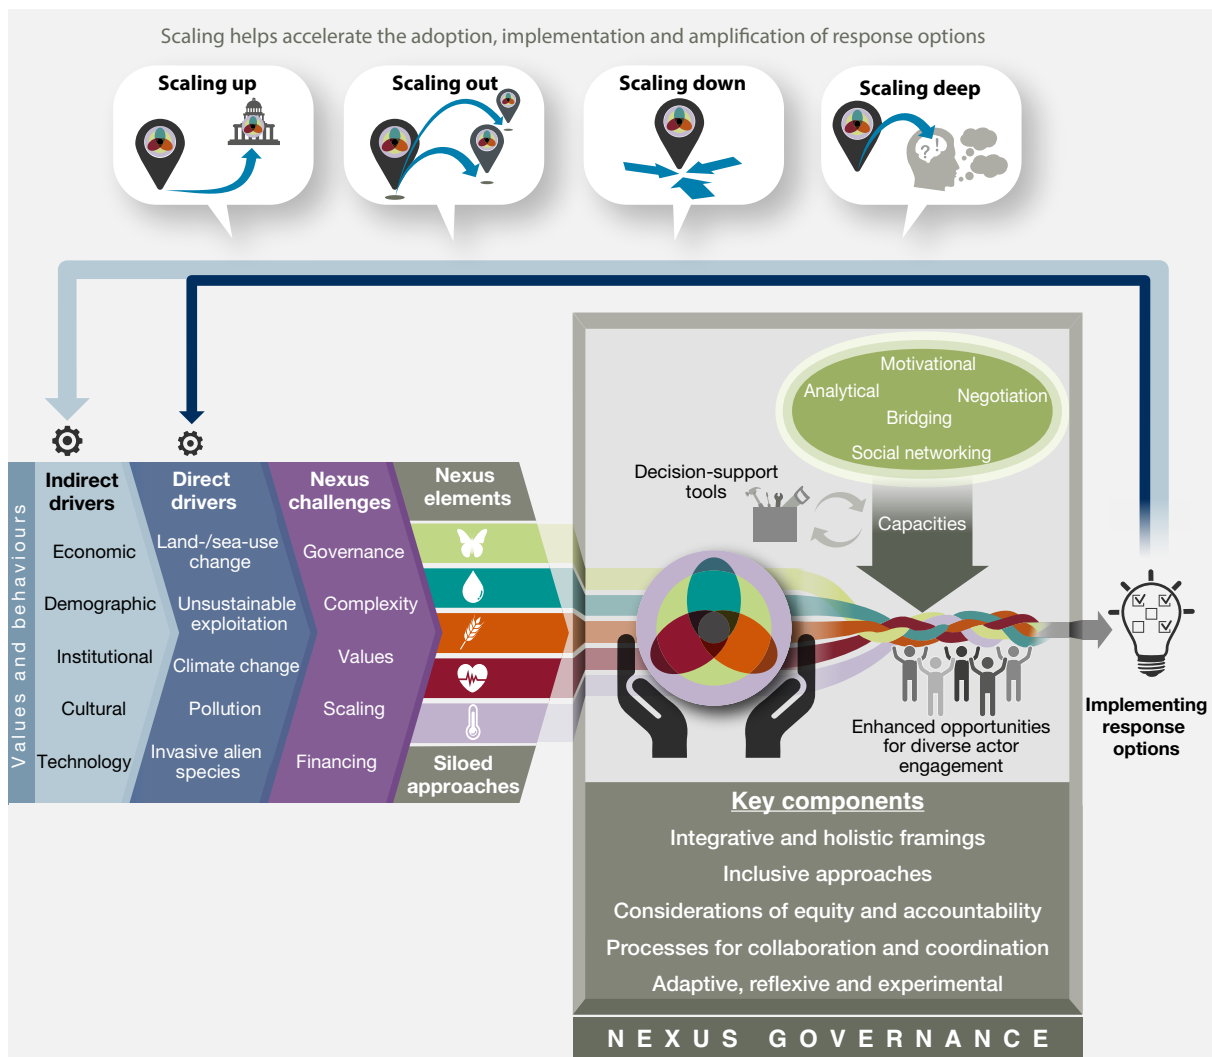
Scaling helps accelerate the adoption, implementation and amplification of response options

Scaling up

Scaling out

Scaling down

Scaling deep

Values and behaviours

Indirect drivers

Economic

Demographic

Institutional

Cultural

Technology

Direct drivers

Land-/sea-use change

Unsustainable exploitation

Climate change

Pollution

Invasive alien species

Nexus challenges

Governance

Complexity

Values

Scaling

Financing

Nexus elements

Siloed approaches

Motivational

Analytical

Negotiation

Bridging

Social networking

Decision-support tools

Capacities

Enhanced opportunities for diverse actor engagement

Implementing response options

Key components

Integrative and holistic framings

Inclusive approaches

Considerations of equity and accountability

Processes for collaboration and coordination

Adaptive, reflexive and experimental

NEXUS GOVERNANCE